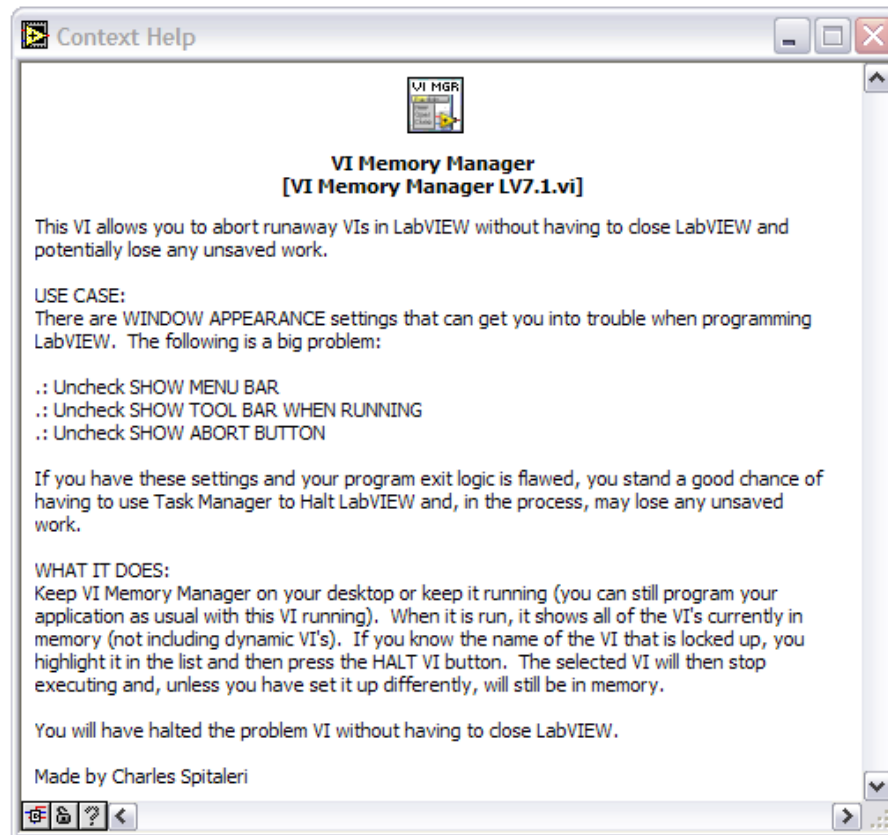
Context Help

VI MGR

VI Memory Manager
[VI Memory Manager LV7.1.vi]

This VI allows you to abort runaway VIs in LabVIEW without having to close LabVIEW and potentially lose any unsaved work.

USE CASE:
There are WINDOW APPEARANCE settings that can get you into trouble when programming LabVIEW. The following is a big problem:

.: Uncheck SHOW MENU BAR
.: Uncheck SHOW TOOL BAR WHEN RUNNING
.: Uncheck SHOW ABORT BUTTON

If you have these settings and your program exit logic is flawed, you stand a good chance of having to use Task Manager to Halt LabVIEW and, in the process, may lose any unsaved work.

WHAT IT DOES:
Keep VI Memory Manager on your desktop or keep it running (you can still program your application as usual with this VI running). When it is run, it shows all of the VI's currently in memory (not including dynamic VI's). If you know the name of the VI that is locked up, you highlight it in the list and then press the HALT VI button. The selected VI will then stop executing and, unless you have set it up differently, will still be in memory.

You will have halted the problem VI without having to close LabVIEW.

Made by Charles Spitaleri